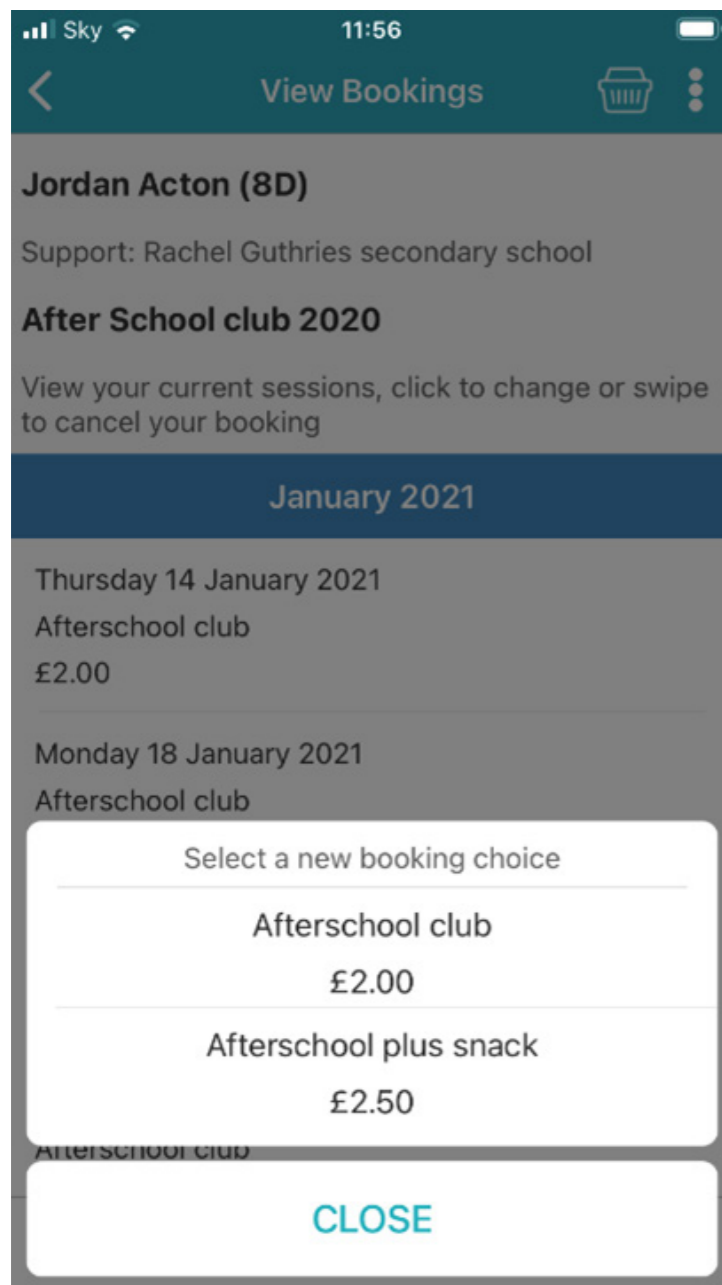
Sky 11:56

View Bookings

Jordan Acton (8D)

Support: Rachel Guthries secondary school

After School club 2020

View your current sessions, click to change or swipe to cancel your booking

January 2021

Thursday 14 January 2021
Afterschool club
£2.00

Monday 18 January 2021
Afterschool club

Select a new booking choice

Afterschool club
£2.00

Afterschool plus snack
£2.50

Afterschool club

CLOSE